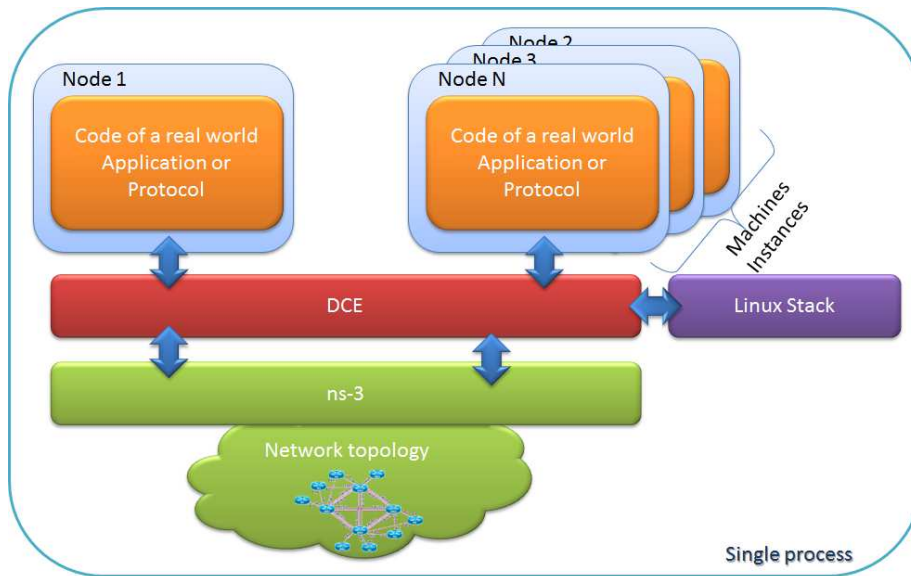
Node 1

Code of a real world Application or Protocol

Node 2

Node 3

Node N

Code of a real world Application or Protocol

Machines Instances

DCE

Linux Stack

ns-3

Network topology

Single process